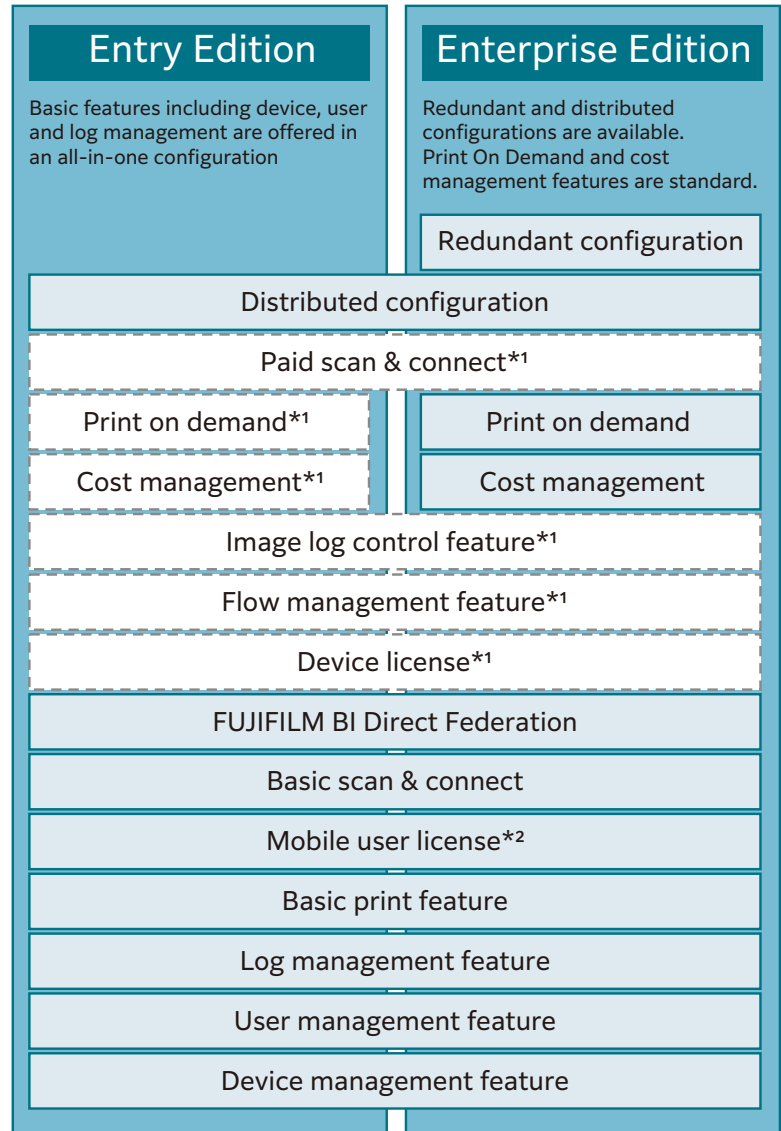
Entry Edition

Basic features including device, user and log management are offered in an all-in-one configuration

Enterprise Edition

Redundant and distributed configurations are available. Print On Demand and cost management features are standard.

Redundant configuration

Distributed configuration

Paid scan & connect*¹

Print on demand*¹

Cost management*¹

Print on demand

Cost management

Image log control feature*¹

Flow management feature*¹

Device license*¹

FUJIFILM BI Direct Federation

Basic scan & connect

Mobile user license*²

Basic print feature

Log management feature

User management feature

Device management feature